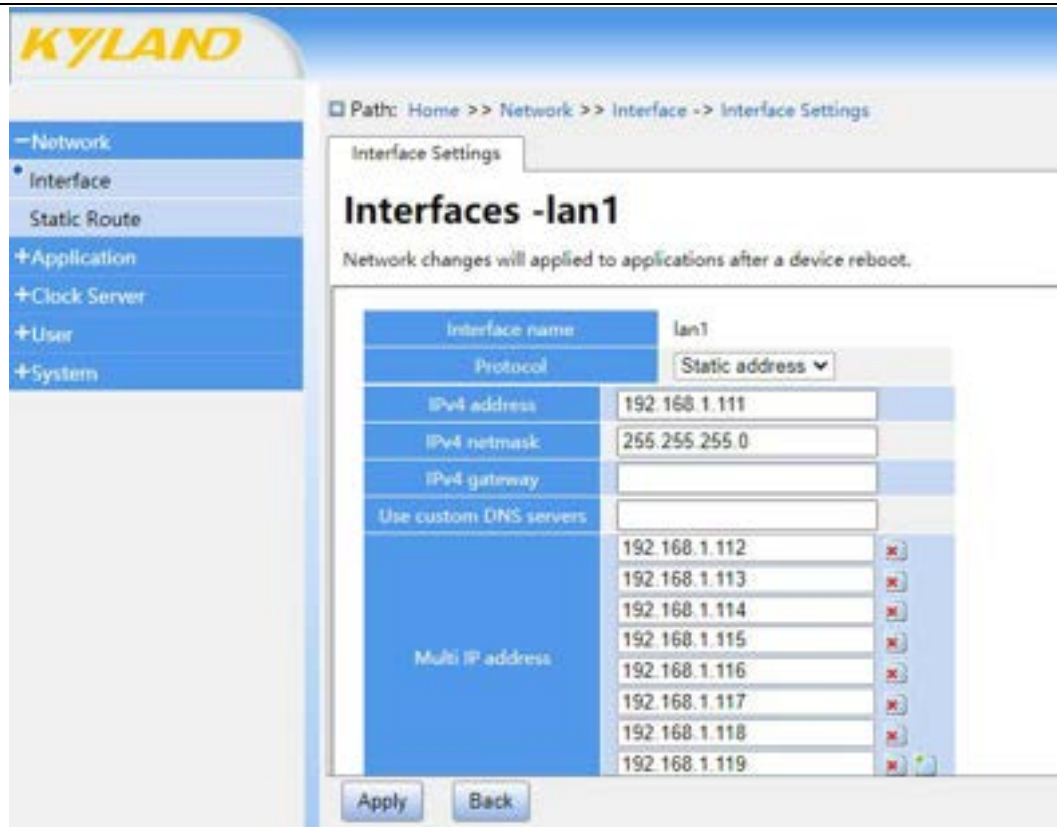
KYLAND

−Network
Interface
Static Route
+Application
+Clock Server
+User
+System

Path: Home >> Network >> Interface -> Interface Settings

Interface Settings

Interfaces -lan1

Network changes will applied to applications after a device reboot.

| | |
|---|---|
| Interface name | lan1 |
| Protocol | Static address |
| IPv4 address | 192.168.1.111 |
| IPv4 netmask | 255.255.255.0 |
| IPv4 gateway | |
| Use custom DNS servers | |
| Multi IP address | 192.168.1.112<br>192.168.1.113<br>192.168.1.114<br>192.168.1.115<br>192.168.1.116<br>192.168.1.117<br>192.168.1.118<br>192.168.1.119 |

Apply Back